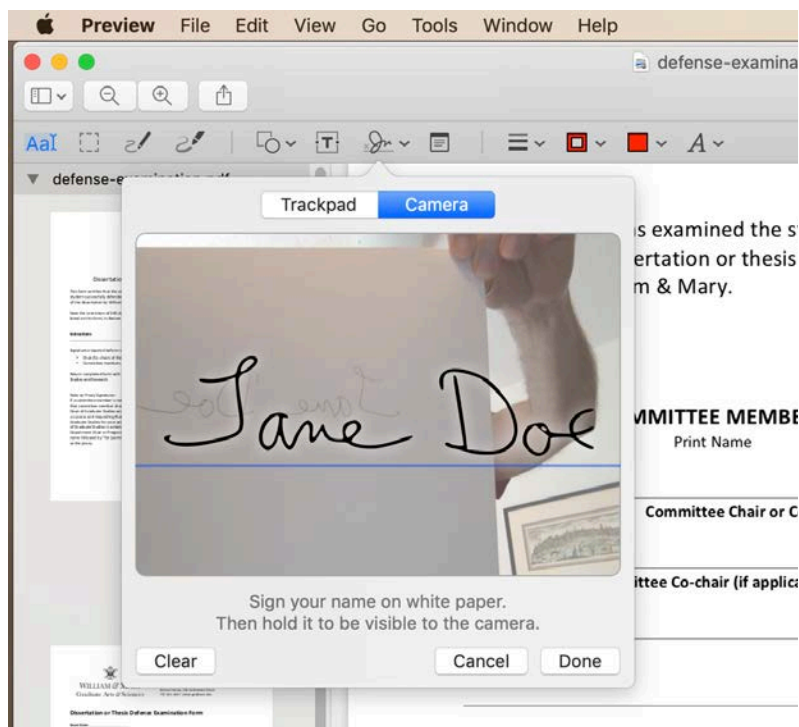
Preview File Edit View Go Tools Window Help

defense-examina

defense-e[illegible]

Trackpad Camera

Jane Doe

Sign your name on white paper.
Then hold it to be visible to the camera.

Clear Cancel Done

s examined the st
ertation or thesis
m & Mary.

MMITTEE MEMBE
Print Name

Committee Chair or C

ittee Co-chair (if applica